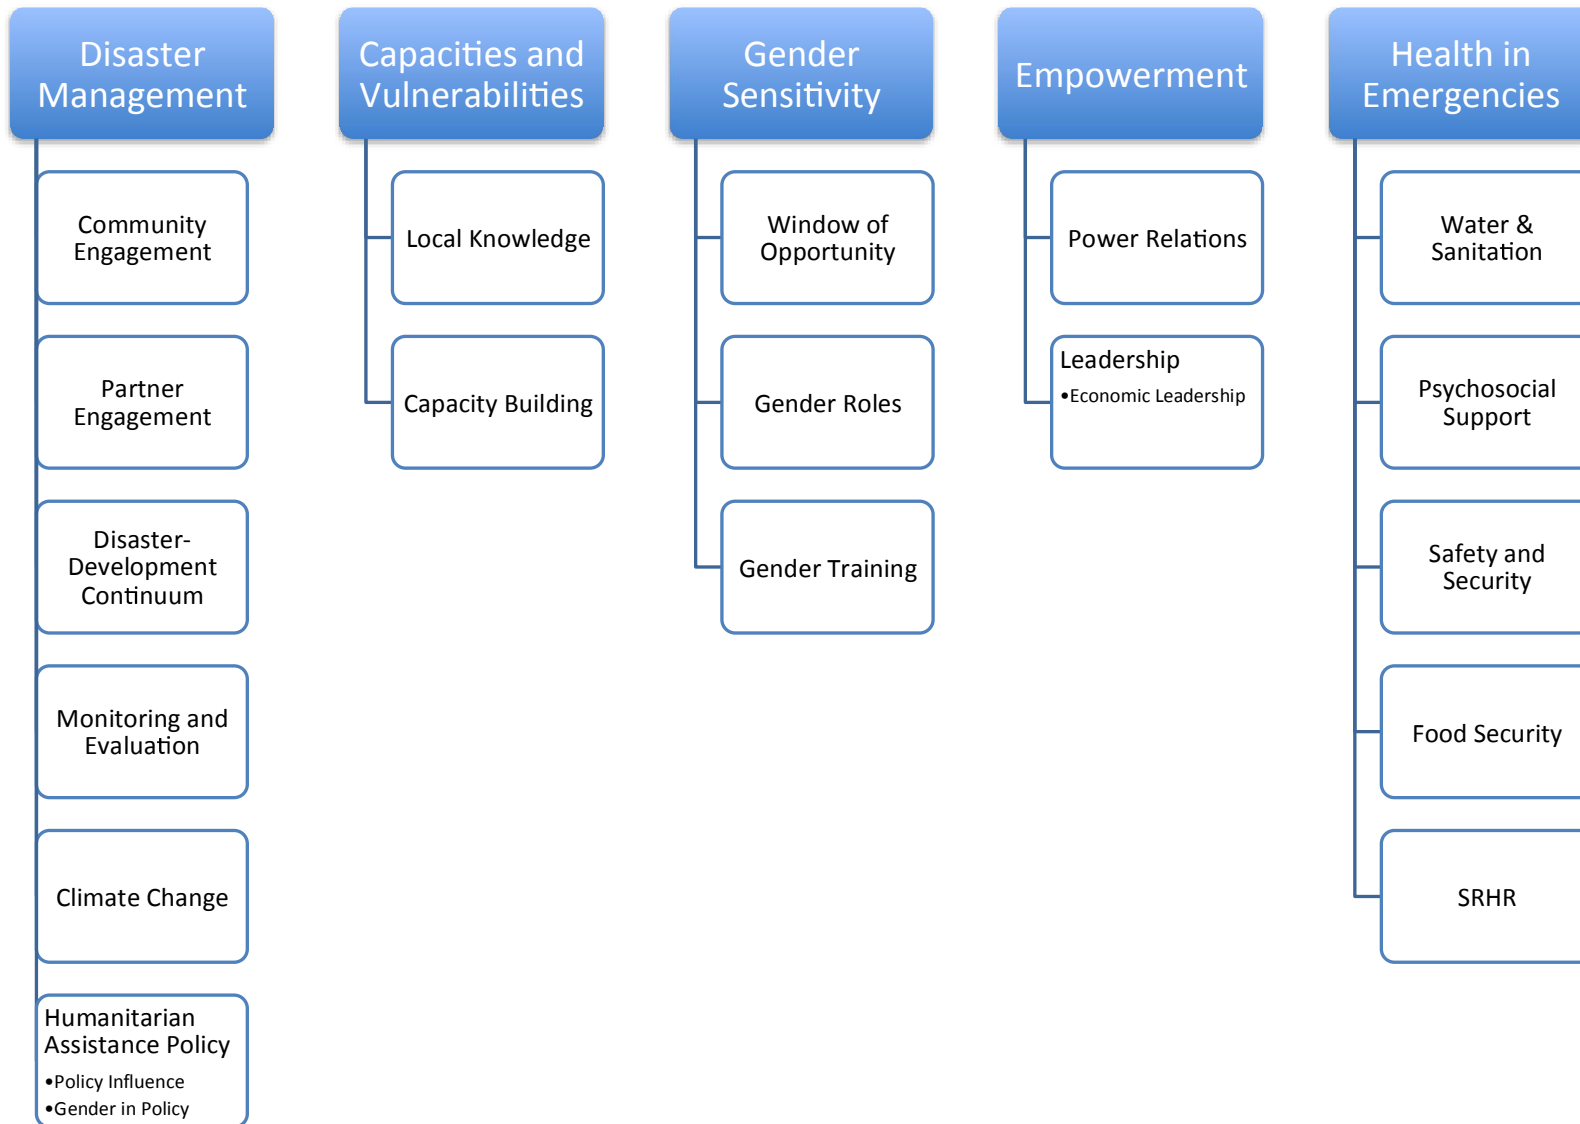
Disaster Management

Community Engagement

Partner Engagement

Disaster-Development Continuum

Monitoring and Evaluation

Climate Change

Humanitarian Assistance Policy
•Policy Influence
•Gender in Policy

Capacities and Vulnerabilities

Local Knowledge

Capacity Building

Gender Sensitivity

Window of Opportunity

Gender Roles

Gender Training

Empowerment

Power Relations

Leadership
•Economic Leadership

Health in Emergencies

Water & Sanitation

Psychosocial Support

Safety and Security

Food Security

SRHR